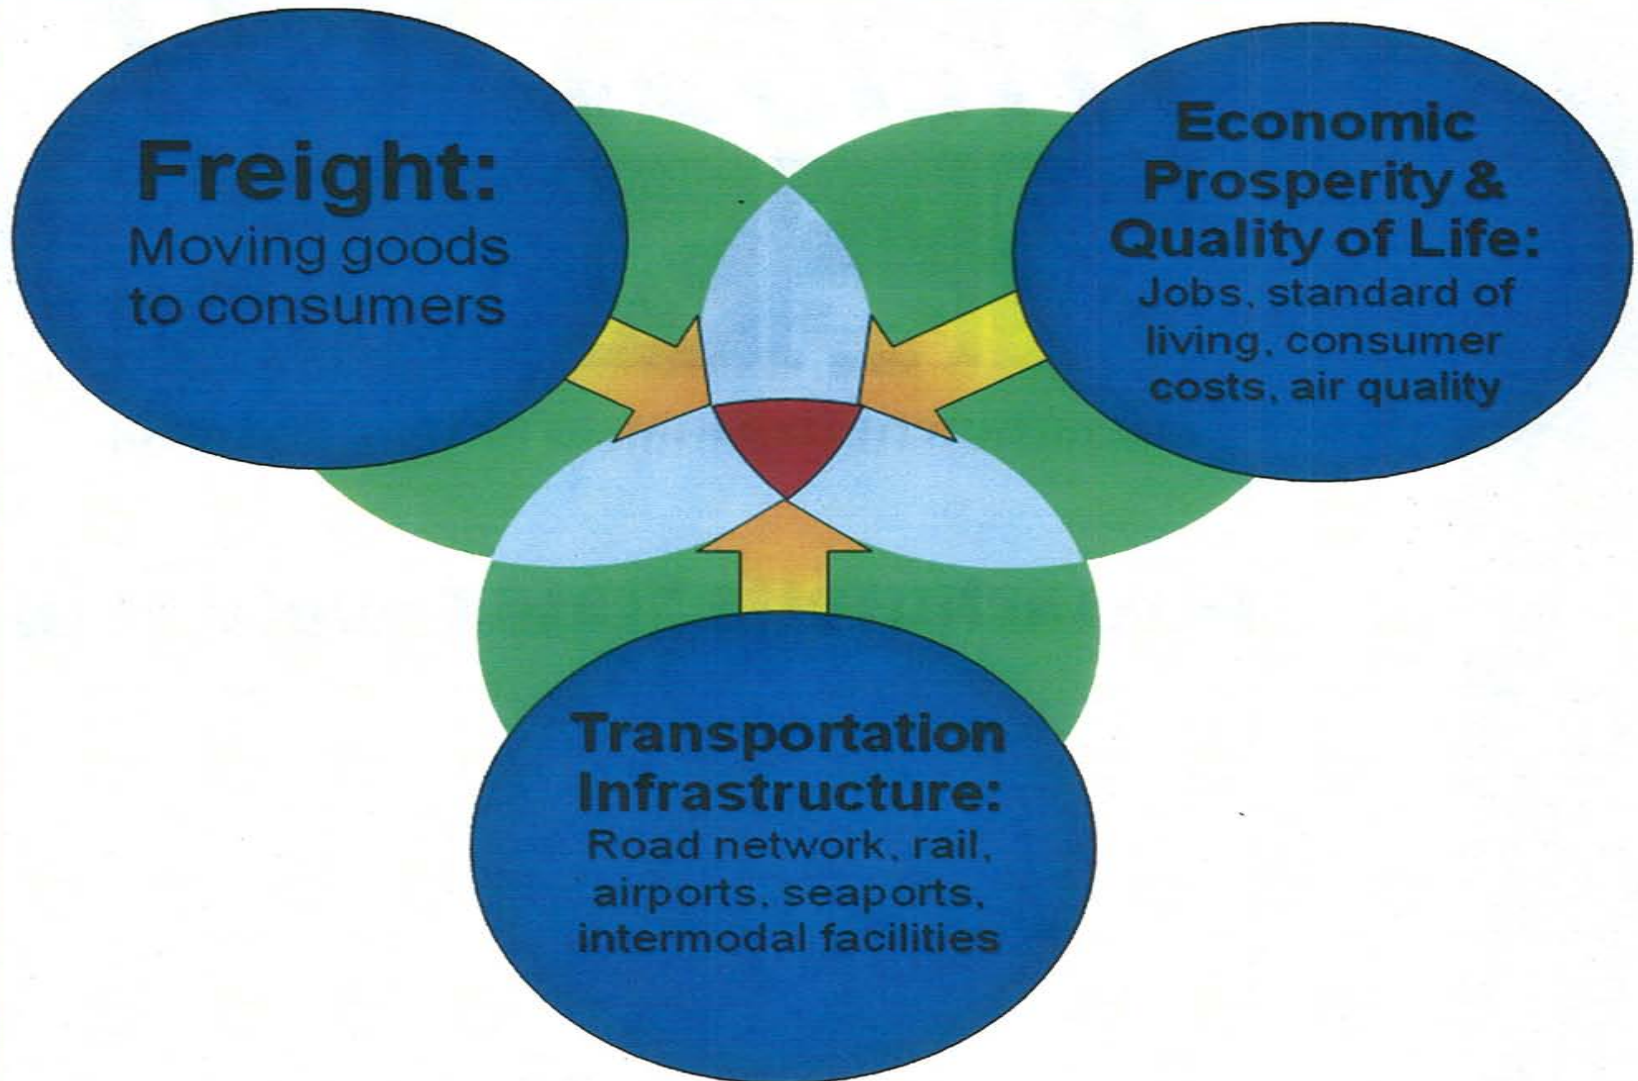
Freight:
Moving goods to consumers

Economic Prosperity & Quality of Life:
Jobs, standard of living, consumer costs, air quality

Transportation Infrastructure:
Road network, rail, airports, seaports, intermodal facilities